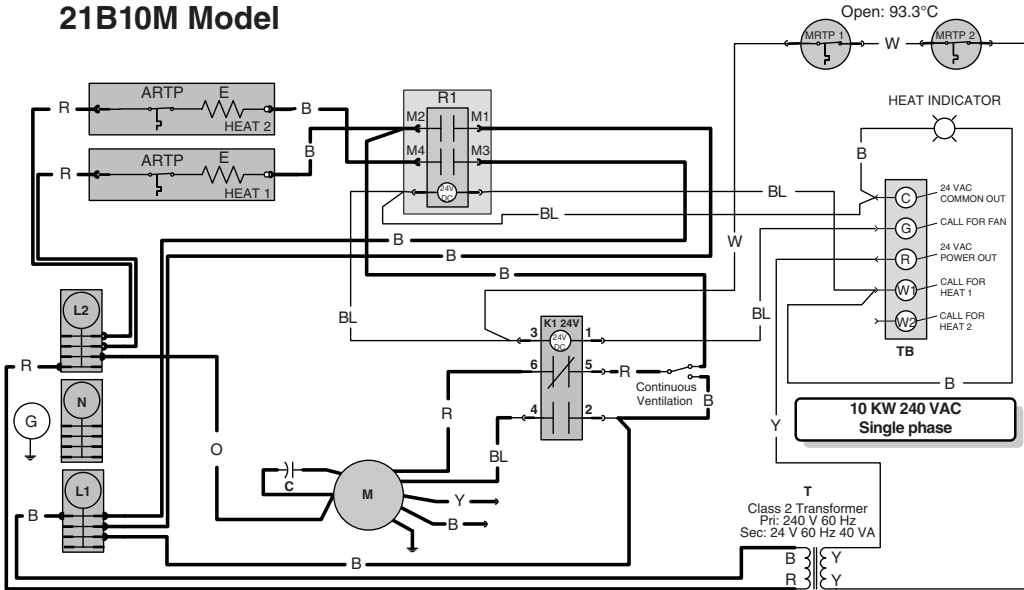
21B10M Model

Open: 93.3°C

MRTP 1 W MRTP 2

HEAT INDICATOR

R ARTP E HEAT 2 B

R ARTP E HEAT 1 B

R1
M2 M1
M4 M3
24V DC

B

BL

C 24 VAC COMMON OUT
G CALL FOR FAN
R 24 VAC POWER OUT
W1 CALL FOR HEAT 1
W2 CALL FOR HEAT 2
TB

BL

B

B

B

W

L2

BL

BL

K1 24V
3 1
24V DC
6 5
4 2

R

R

Continuous Ventilation

B

N

G

R

B

10 KW 240 VAC
Single phase

O

Y

L1

C

M

BL

Y

B

T
Class 2 Transformer
Pri: 240 V 60 Hz
Sec: 24 V 60 Hz 40 VA

B

B

B Y
R Y